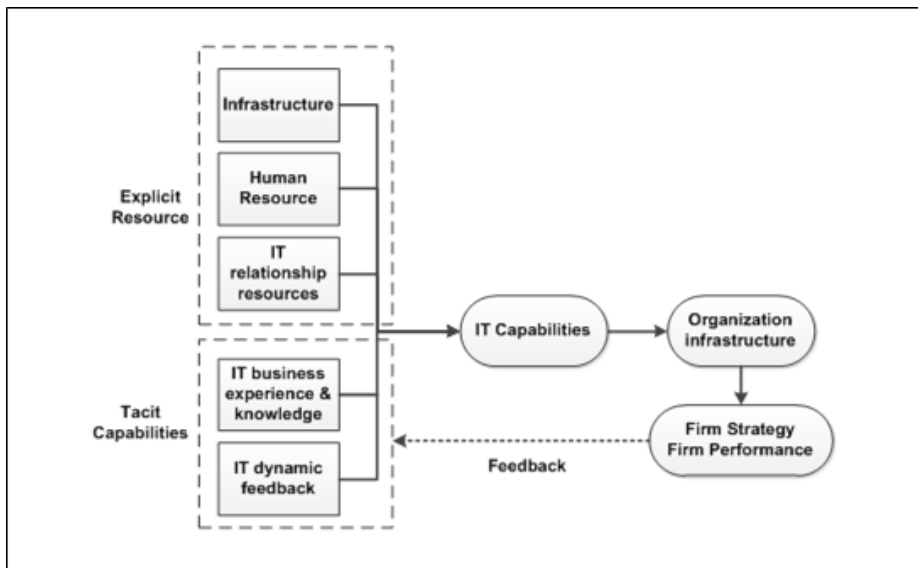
Explicit Resource

Infrastructure

Human Resource

IT relationship resources

Tacit Capabilities

IT business experience & knowledge

IT dynamic feedback

IT Capabilities

Organization infrastructure

Firm Strategy Firm Performance

Feedback